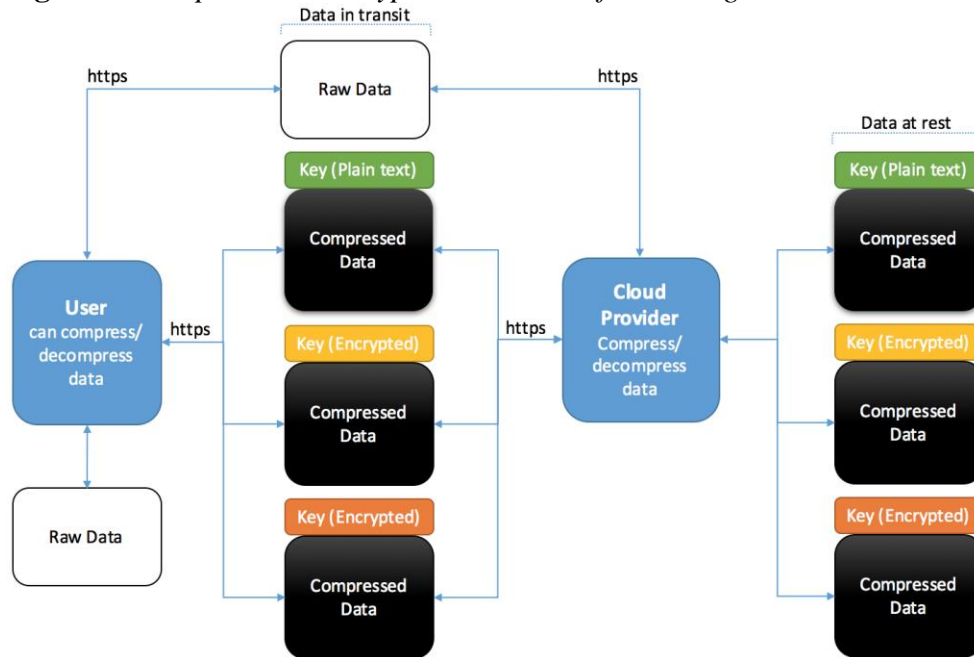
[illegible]

Data in transit

https

Raw Data

https

Data at rest

Key (Plain text)

Compressed Data

Key (Plain text)

Compressed Data

User can compress/ decompress data

https

Key (Encrypted)

Compressed Data

https

Cloud Provider Compress/ decompress data

Key (Encrypted)

Compressed Data

Raw Data

Key (Encrypted)

Compressed Data

Key (Encrypted)

Compressed Data